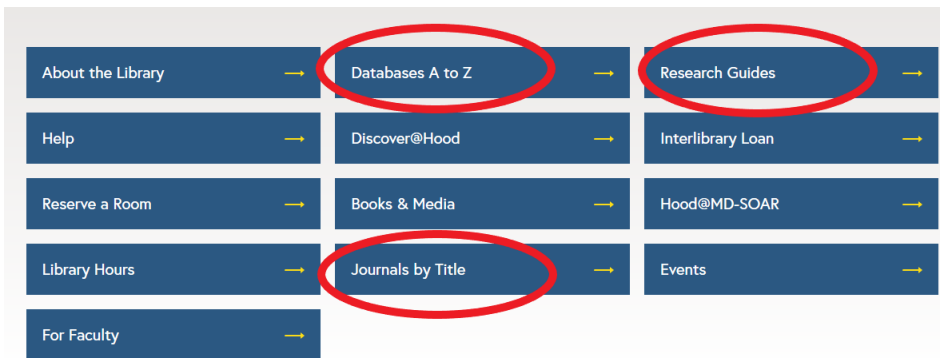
About the Library →
Help →
Reserve a Room →
Library Hours →
For Faculty →

Databases A to Z →
Discover@Hood →
Books & Media →
Journals by Title →

Research Guides →
Interlibrary Loan →
Hood@MD-SOAR →
Events →